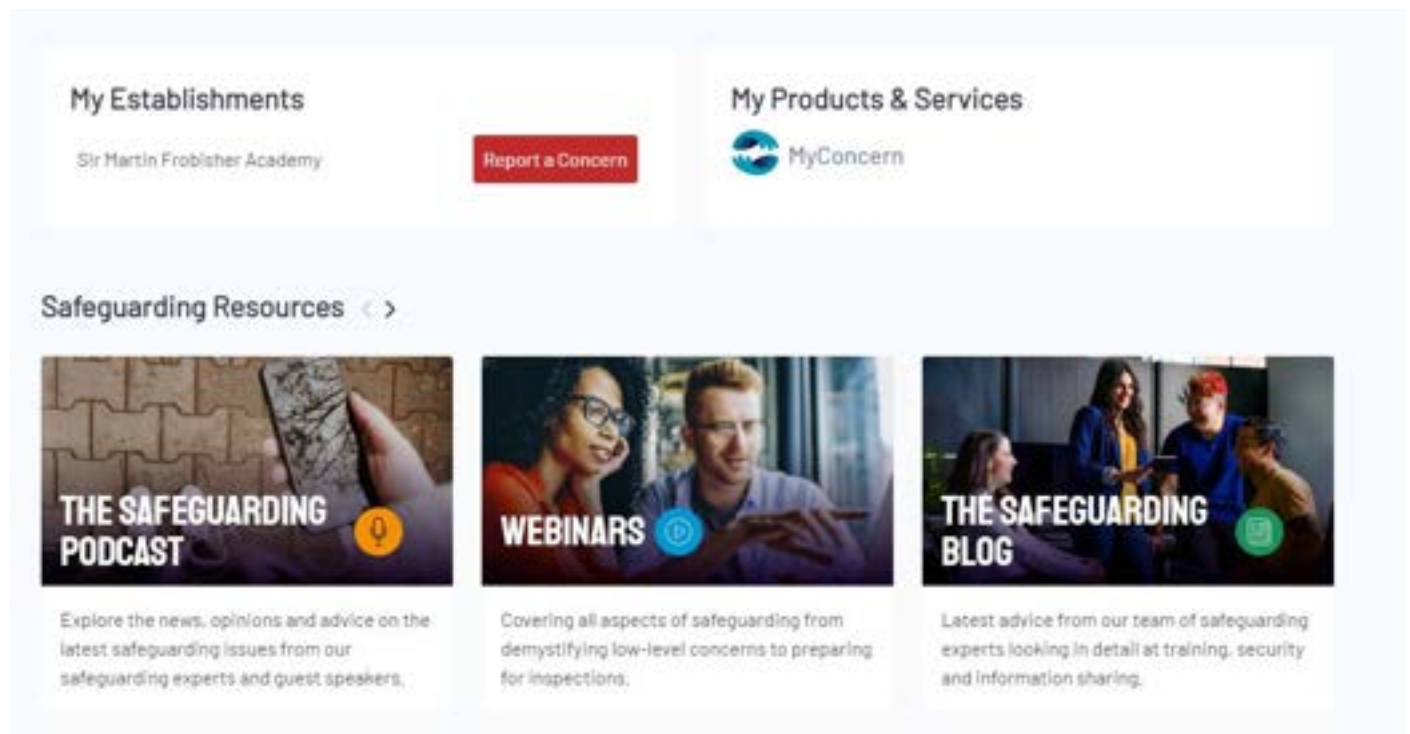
My Establishments

Sir Martin Frobisher Academy

Report a Concern

My Products & Services

MyConcern

Safeguarding Resources

THE SAFEGUARDING PODCAST

Explore the news, opinions and advice on the latest safeguarding issues from our safeguarding experts and guest speakers.

WEBINARS

Covering all aspects of safeguarding from demystifying low-level concerns to preparing for inspections.

THE SAFEGUARDING BLOG

Latest advice from our team of safeguarding experts looking in detail at training, security and information sharing.